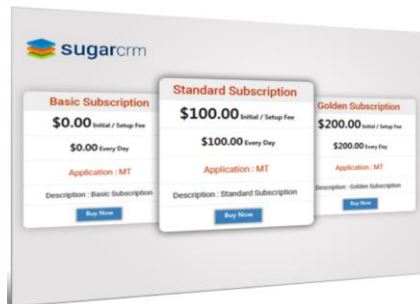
sugarcrm

Basic Subscription
$0.00 Initial / Setup Fee
$0.00 Every Day
Application : MT
Description : Basic Subscription
Buy Now

Standard Subscription
$100.00 Initial / Setup Fee
$100.00 Every Day
Application : MT
Description : Standard Subscription
Buy Now

Golden Subscription
$200.00 Initial / Setup Fee
$200.00 Every Day
Application : MT
Description : Golden Subscription
Buy Now